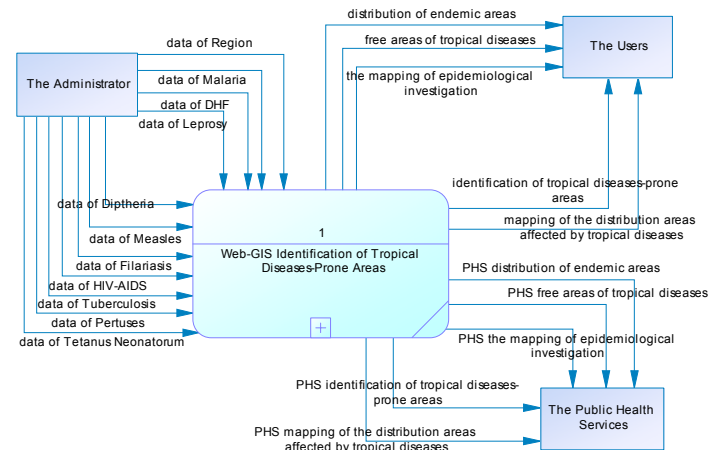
distribution of endemic areas

free areas of tropical diseases

the mapping of epidemiological investigation

The Users

data of Region

The Administrator

data of Malaria

data of DHF

data of Leprosy

identification of tropical diseases-prone areas

mapping of the distribution areas affected by tropical diseases

data of Diptheria

data of Measles

1

Web-GIS Identification of Tropical Diseases-Prone Areas

PHS distribution of endemic areas

data of Filariasis

data of HIV-AIDS

PHS free areas of tropical diseases

data of Tuberculosis

data of Pertuses

data of Tetanus Neonatorum

PHS the mapping of epidemiological investigation

PHS identification of tropical diseases-prone areas

The Public Health Services

PHS mapping of the distribution areas affected by tropical diseases